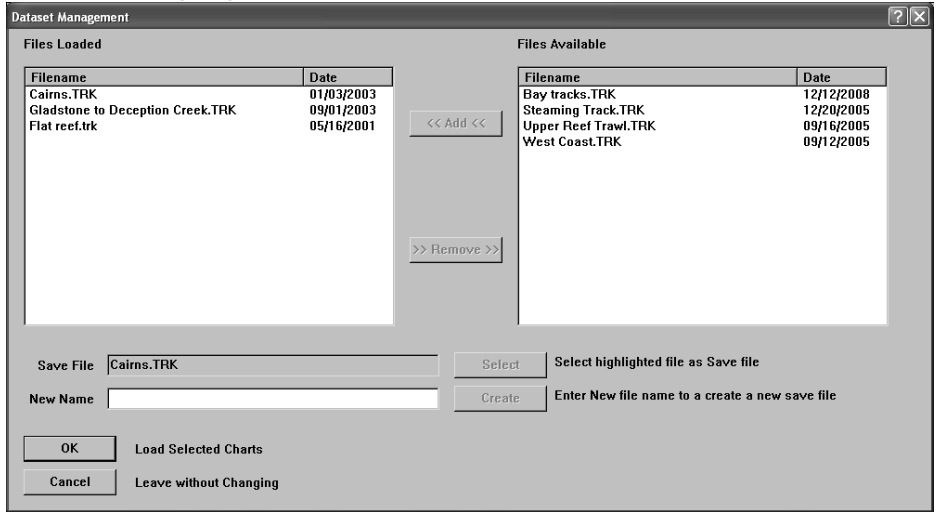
Dataset Management

?

Files Loaded

| Filename | Date |
|---|---|
| Cairns.TRK | 01/03/2003 |
| Gladstone to Deception Creek.TRK | 09/01/2003 |
| Flat reef.trk | 05/16/2001 |

<< Add <<

>> Remove >>

Files Available

| Filename | Date |
|---|---|
| Bay tracks.TRK | 12/12/2008 |
| Steaming Track.TRK | 12/20/2005 |
| Upper Reef Trawl.TRK | 09/16/2005 |
| West Coast.TRK | 09/12/2005 |

Save File Cairns.TRK

Select

Select highlighted file as Save file

New Name

Create

Enter New file name to a create a new save file

OK

Load Selected Charts

Cancel

Leave without Changing